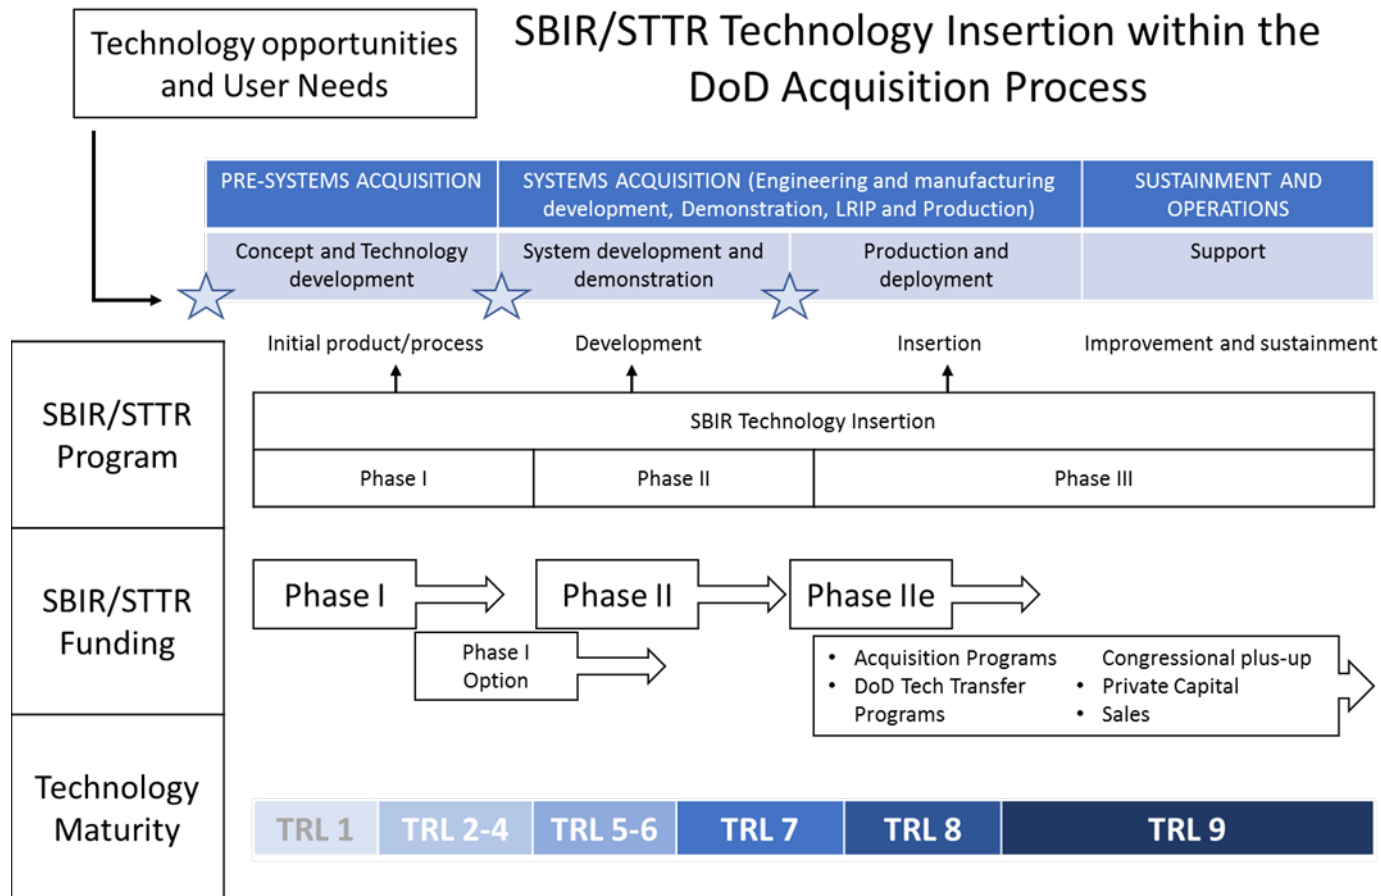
Technology opportunities and User Needs

SBIR/STTR Technology Insertion within the DoD Acquisition Process

| PRE-SYSTEMS ACQUISITION | SYSTEMS ACQUISITION (Engineering and manufacturing development, Demonstration, LRIP and Production) | | SUSTAINMENT AND OPERATIONS |
|---|---|---|---|
| Concept and Technology development | System development and demonstration | Production and deployment | Support |

Initial product/process
Development
Insertion
Improvement and sustainment

SBIR/STTR Program

| SBIR Technology Insertion | | |
|---|---|---|
| Phase I | Phase II | Phase III |

SBIR/STTR Funding

Phase I
Phase II
Phase IIe
Phase I Option

• Acquisition Programs
• DoD Tech Transfer Programs
Congressional plus-up
• Private Capital
• Sales

Technology Maturity

| TRL 1 | TRL 2-4 | TRL 5-6 | TRL 7 | TRL 8 | TRL 9 |
|---|---|---|---|---|---|